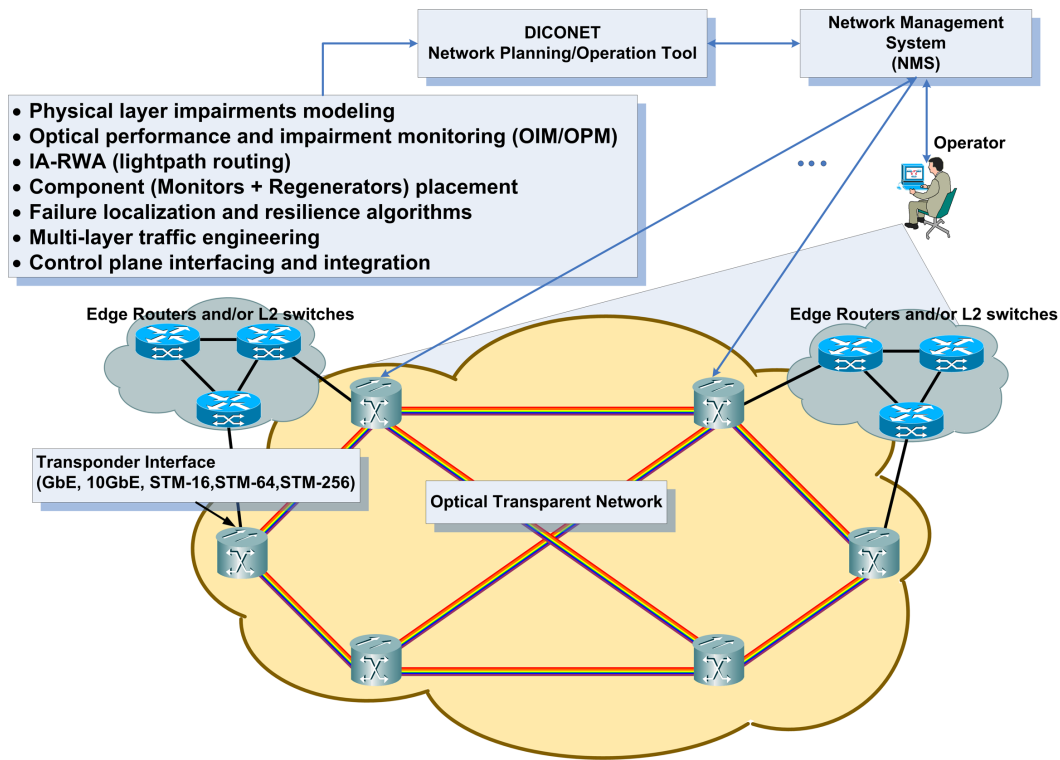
DICONET
Network Planning/Operation Tool

Network Management System
(NMS)

• Physical layer impairments modeling
• Optical performance and impairment monitoring (OIM/OPM)
• IA-RWA (lightpath routing)
• Component (Monitors + Regenerators) placement
• Failure localization and resilience algorithms
• Multi-layer traffic engineering
• Control plane interfacing and integration

Operator

• • •

Edge Routers and/or L2 switches

Edge Routers and/or L2 switches

Transponder Interface
(GbE, 10GbE, STM-16,STM-64,STM-256)

Optical Transparent Network